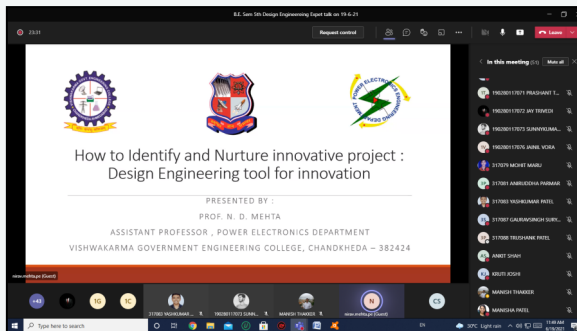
B.E. Sem 5th Design Engineering Expert talk on 19-6-21

23:31

Request control

Leave

In this meeting (51)

Mute all

POWER ELECTRONICS ENGINEERING DEPARTMENT

How to Identify and Nurture innovative project : Design Engineering tool for innovation

PRESENTED BY :

PROF. N. D. MEHTA

ASSISTANT PROFESSOR , POWER ELECTRONICS DEPARTMENT

VISHWAKARMA GOVERNMENT ENGINEERING COLLEGE, CHANDKHEDA – 382424

nirav.mehta.gec (Guest)

190280117071 PRASHANT T...

190280117072 JAY TRIVEDI

190280117073 SUNNYKUMA...

190280117076 JAINIL VORA

317076 MOHIT MARU

317081 ANIRUDDHA PARMAR

317083 YASHKUMAR PATEL

317087 GAURAVSINGH SURY...

317058 TRUSHANK PATEL

ANKIT SHAH

KRUTI JOSHI

MANISH THAKKER

MANISHA PATEL

+43

1G

1C

317083 YASHKUMAR ...

190280117073 SUNN...

MANISH THAKKER

nirav.mehta.gec (Guest)

CS

Type here to search

30°C Light rain

EN

11:40 AM
6/19/2021